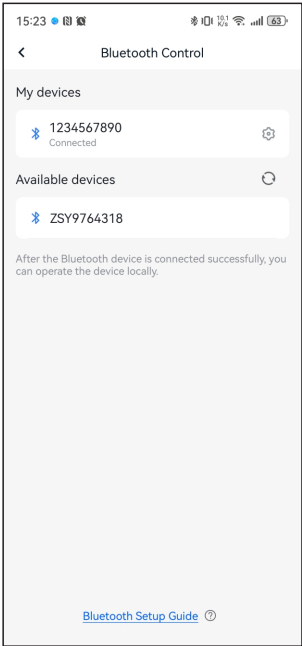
15:23

10.1 K/s 63

<

Bluetooth Control

My devices

1234567890
Connected

Available devices

ZSY9764318

After the Bluetooth device is connected successfully, you can operate the device locally.

Bluetooth Setup Guide